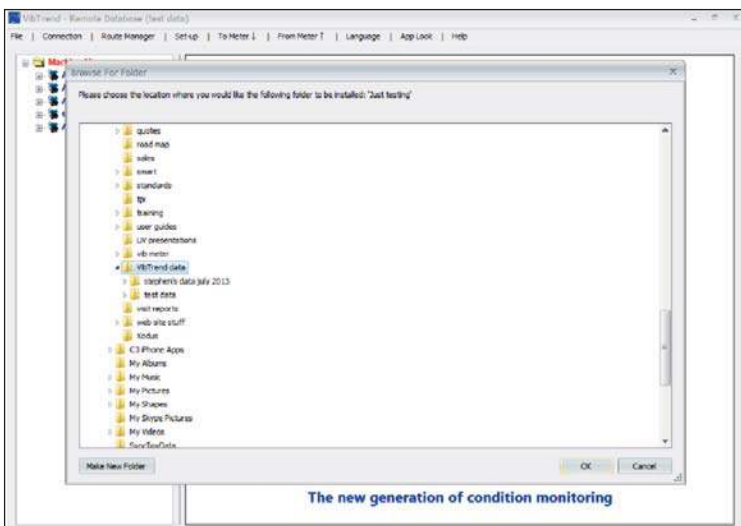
VibTrend - Remote Database (test data)

File | Connection | Route Manager | Set-up | To Meter ↓ | From Meter ↑ | Language | App Look | Help

Mach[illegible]

Browse For Folder

Please choose the location where you would like the following folder to be installed: 'Just testing'

quotes
road map
sales
smart
standards
tpi
training
user guides
UV presentations
vib meter
VibTrend data
stephen's data july 2013
test data
visit reports
web site stuff
Xodus
C3 iPhone Apps
My Albums
My Music
My Pictures
My Shapes
My Skype Pictures
My Videos
SyncToyData

Make New Folder

OK

Cancel

The new generation of condition monitoring